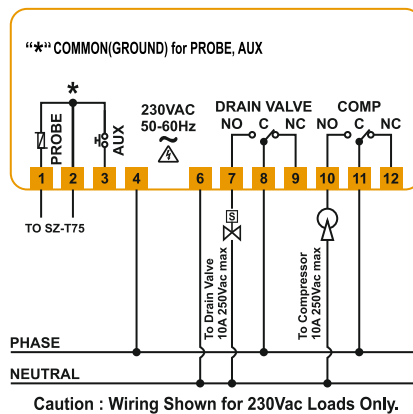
"*" COMMON(GROUND) for PROBE, AUX

*

PROBE

AUX

230VAC
50-60Hz
~

DRAIN VALVE
NO C NC

COMP
NO C NC

| 1 | 2 | 3 | 4 | 6 | 7 | 8 | 9 | 10 | 11 | 12 |
|---|---|---|---|---|---|---|---|---|---|---|

TO SZ-T75

S

To Drain Valve
10A 250Vac max

To Compressor
10A 250Vac max

PHASE

NEUTRAL

Caution : Wiring Shown for 230Vac Loads Only.